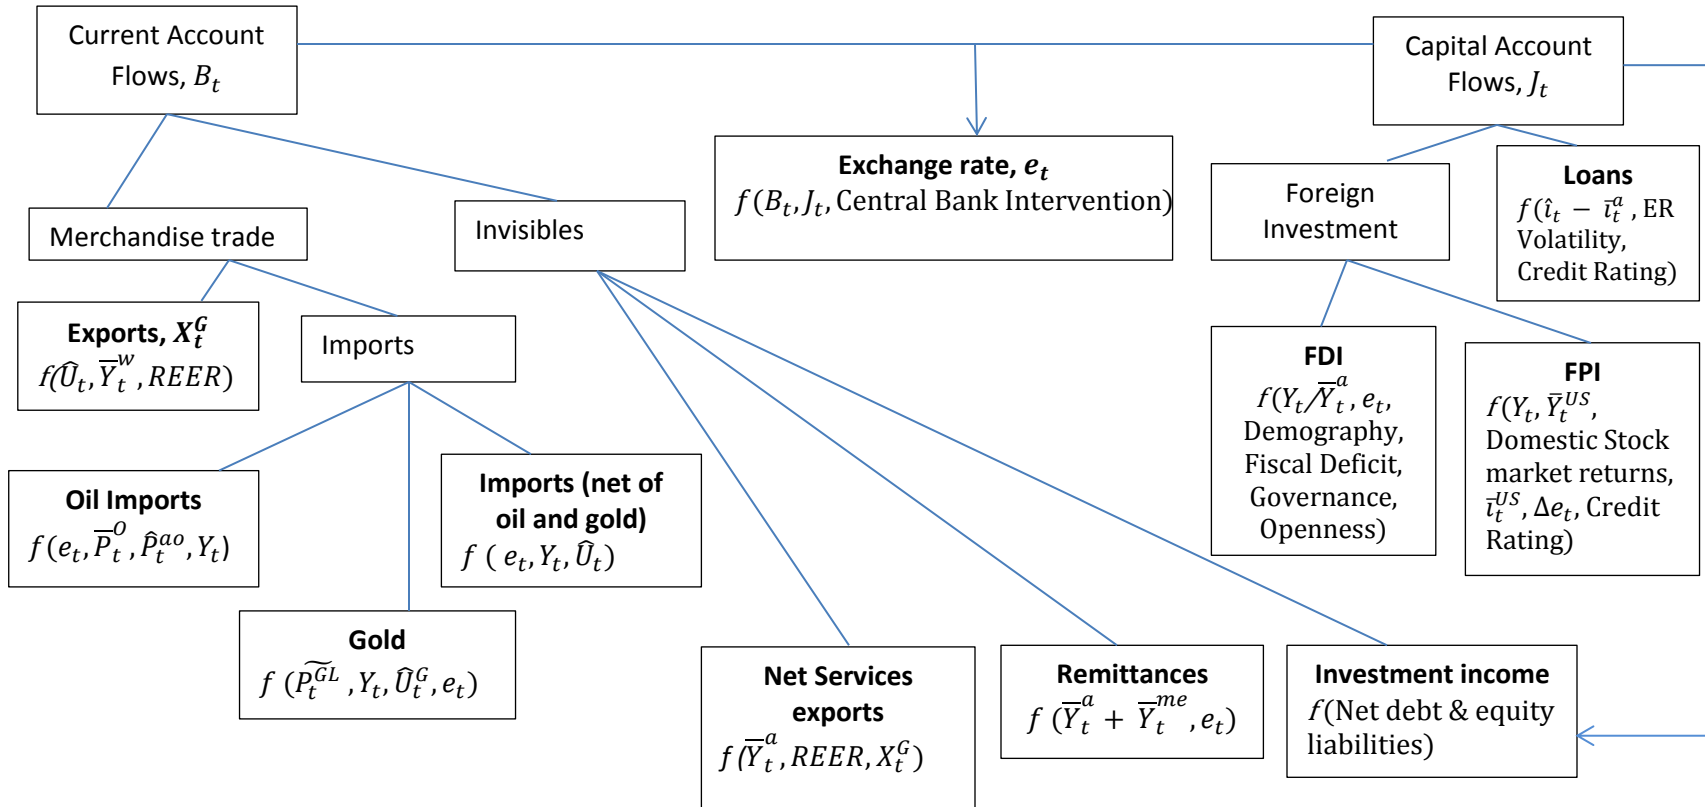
Current Account Flows, $B_t$

Capital Account Flows, $J_t$

**Exchange rate, $e_t$**
$f(B_t, J_t,$ Central Bank Intervention$)$

Merchandise trade

Invisibles

Foreign Investment

**Loans**
$f(\hat{\imath}_t - \bar{\imath}_t^a$, ER Volatility, Credit Rating$)$

**Exports, $X_t^G$**
$f(\widehat{U}_t, \overline{Y}_t^w, REER)$

Imports

**FDI**
$f(Y_t/\overline{Y}_t^a, e_t,$ Demography, Fiscal Deficit, Governance, Openness$)$

**FPI**
$f(Y_t, \bar{Y}_t^{US},$ Domestic Stock market returns, $\bar{\imath}_t^{US}, \Delta e_t,$ Credit Rating$)$

**Oil Imports**
$f(e_t, \overline{P}_t^O, \hat{P}_t^{ao}, Y_t)$

**Imports (net of oil and gold)**
$f(e_t, Y_t, \widehat{U}_t)$

**Gold**
$f(\widetilde{P_t^{GL}}, Y_t, \widehat{U}_t^G, e_t)$

**Net Services exports**
$f(\overline{Y}_t^a, REER, X_t^G)$

**Remittances**
$f(\overline{Y}_t^a + \overline{Y}_t^{me}, e_t)$

**Investment income**
$f($Net debt & equity liabilities$)$